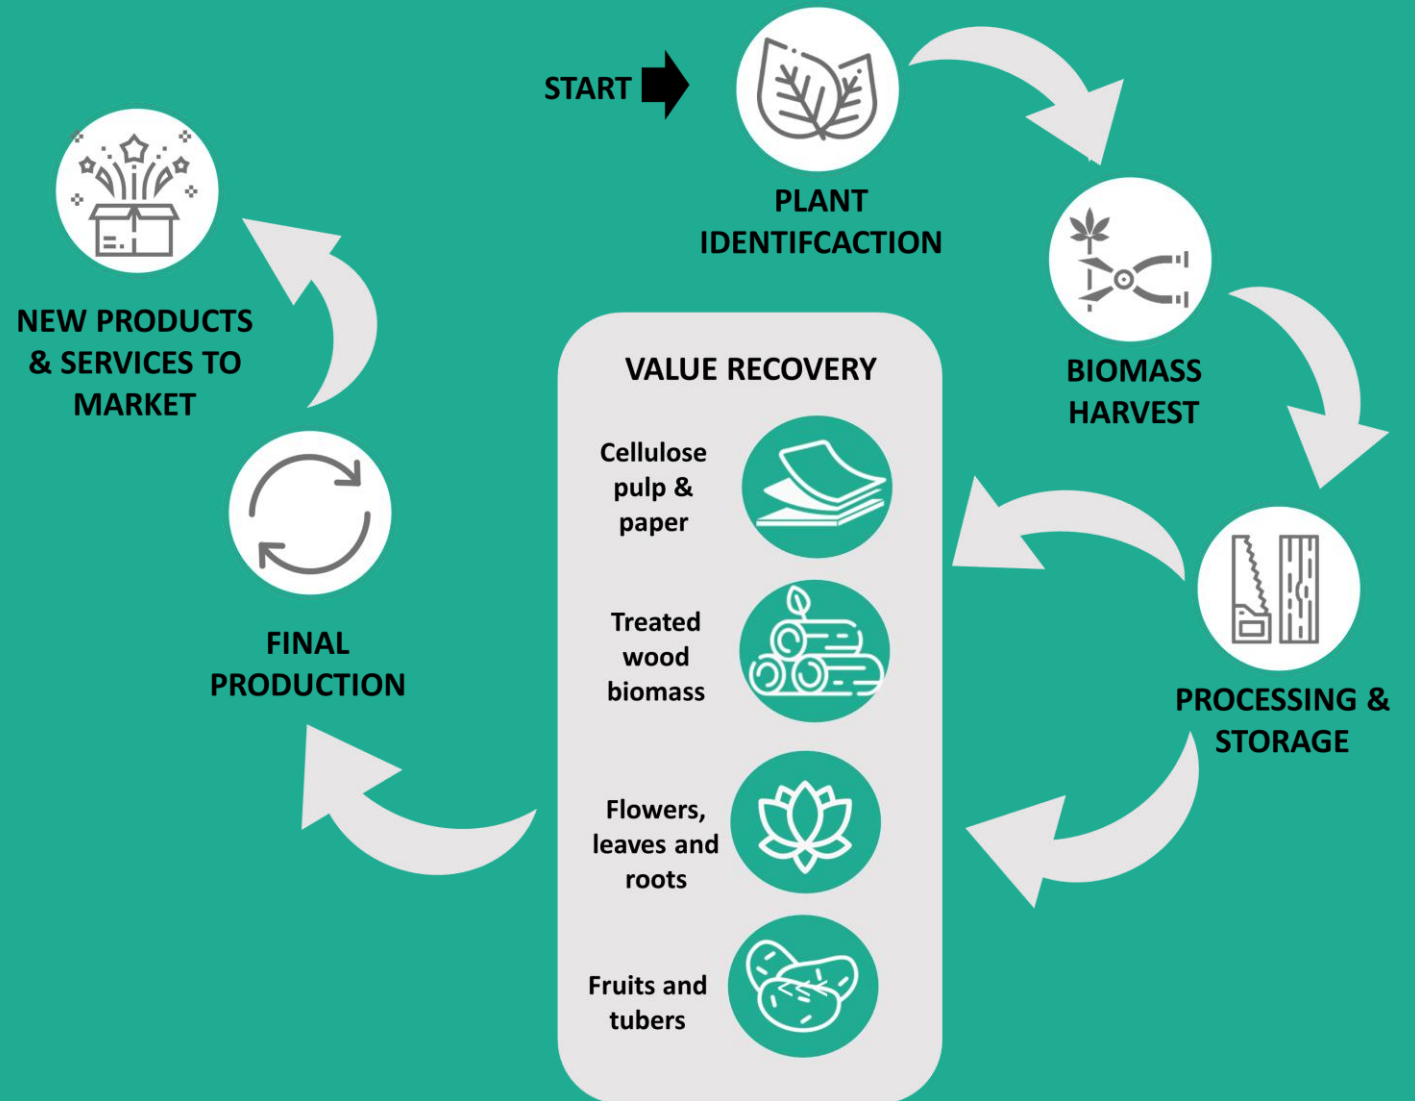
START

PLANT IDENTIFCACTION

BIOMASS HARVEST

PROCESSING & STORAGE

VALUE RECOVERY

Cellulose pulp & paper

Treated wood biomass

Flowers, leaves and roots

Fruits and tubers

FINAL PRODUCTION

NEW PRODUCTS & SERVICES TO MARKET